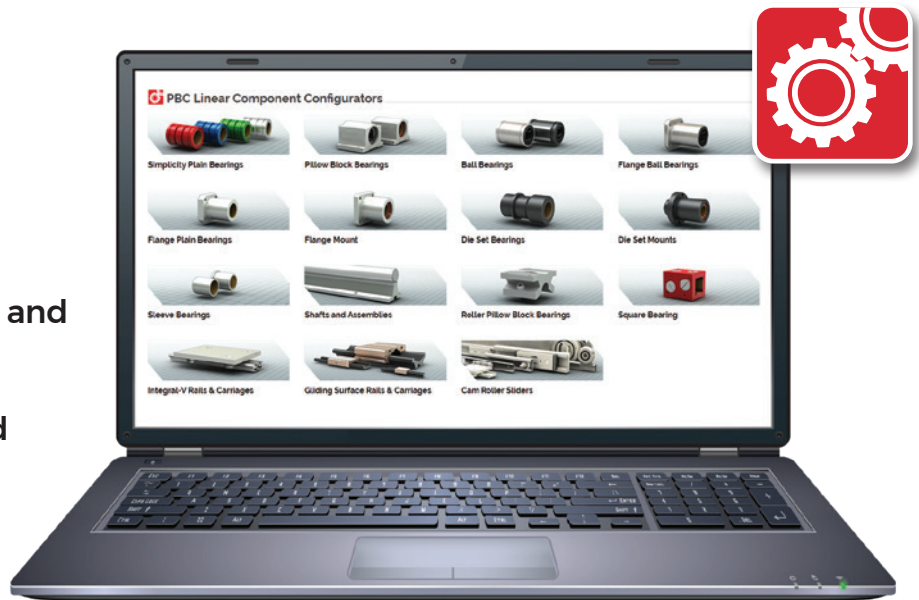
and

d

PBC Linear Component Configurators

Simplicity Plain Bearings

Pillow Block Bearings

Ball Bearings

Flange Ball Bearings

Flange Plain Bearings

Flange Mount

Die Set Bearings

Die Set Mounts

Sleeve Bearings

Shafts and Assemblies

Roller Pillow Block Bearings

Square Bearing

Integral-V Rails & Carriages

Gliding Surface Rails & Carriages

Cam Roller Sliders